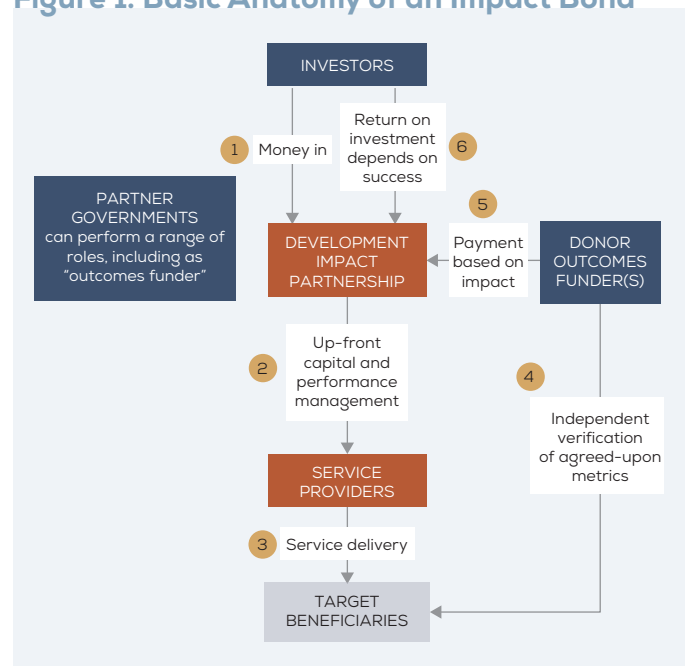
Figure 1. Basic Anatomy of an Impact Bond

INVESTORS

1 Money in

Return on investment depends on success 6

PARTNER GOVERNMENTS can perform a range of roles, including as "outcomes funder"

DEVELOPMENT IMPACT PARTNERSHIP

5 Payment based on impact

DONOR OUTCOMES FUNDER(S)

2 Up-front capital and performance management

4 Independent verification of agreed-upon metrics

SERVICE PROVIDERS

3 Service delivery

TARGET BENEFICIARIES